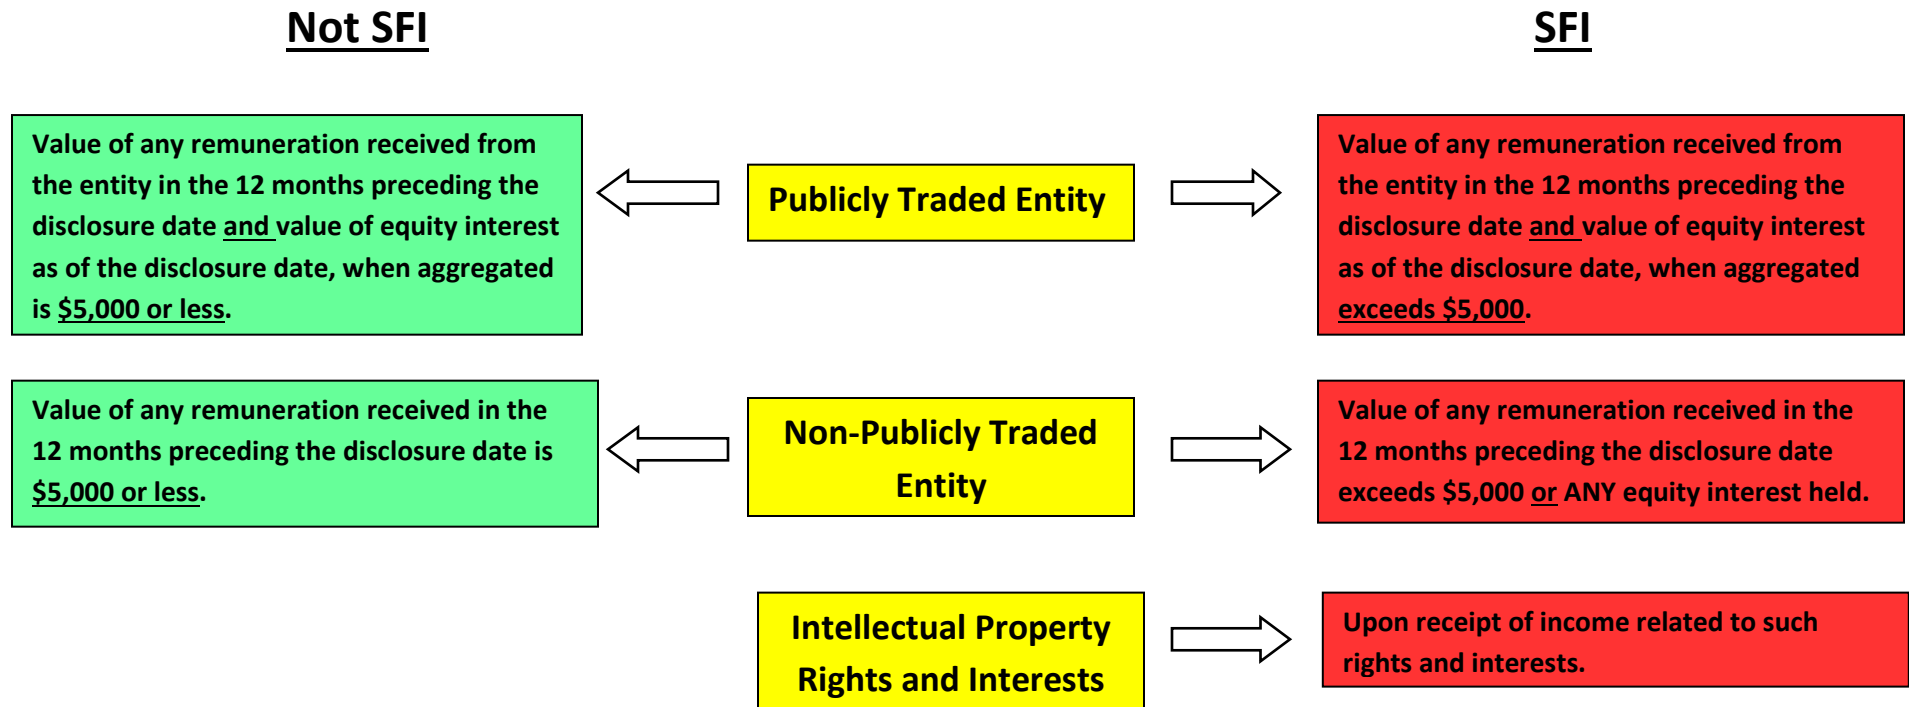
Not SFI

SFI

Value of any remuneration received from the entity in the 12 months preceding the disclosure date and value of equity interest as of the disclosure date, when aggregated is $5,000 or less.

Publicly Traded Entity

Value of any remuneration received from the entity in the 12 months preceding the disclosure date and value of equity interest as of the disclosure date, when aggregated exceeds $5,000.

Value of any remuneration received in the 12 months preceding the disclosure date is $5,000 or less.

Non-Publicly Traded Entity

Value of any remuneration received in the 12 months preceding the disclosure date exceeds $5,000 or ANY equity interest held.

Intellectual Property Rights and Interests

Upon receipt of income related to such rights and interests.